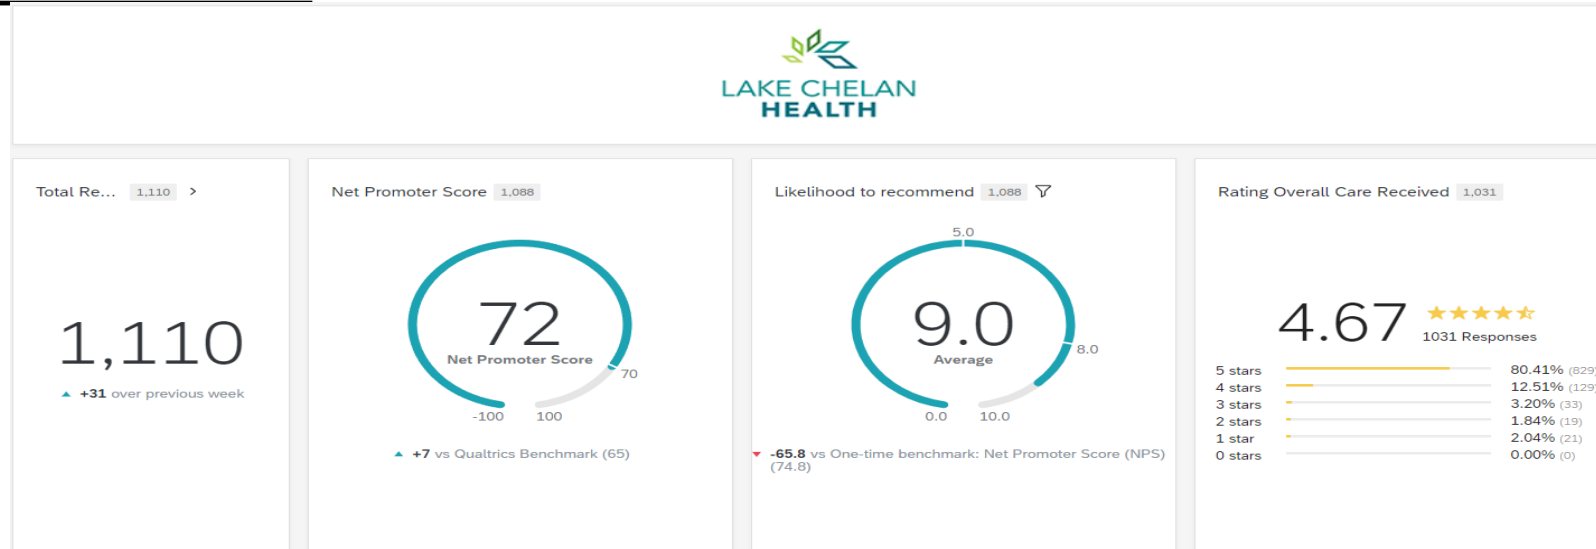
LAKE CHELAN
HEALTH

Total Re... 1,110 >

1,110

▲ +31 over previous week

Net Promoter Score 1,088

72
Net Promoter Score
70
-100 100

▲ +7 vs Qualtrics Benchmark (65)

Likelihood to recommend 1,088

5.0
9.0
Average
8.0
0.0 10.0

▼ -65.8 vs One-time benchmark: Net Promoter Score (NPS) (74.8)

Rating Overall Care Received 1,031

4.67 ★★★★☆
1031 Responses

| | |
|---|---|
| 5 stars | 80.41% (829) |
| 4 stars | 12.51% (129) |
| 3 stars | 3.20% (33) |
| 2 stars | 1.84% (19) |
| 1 star | 2.04% (21) |
| 0 stars | 0.00% (0) |